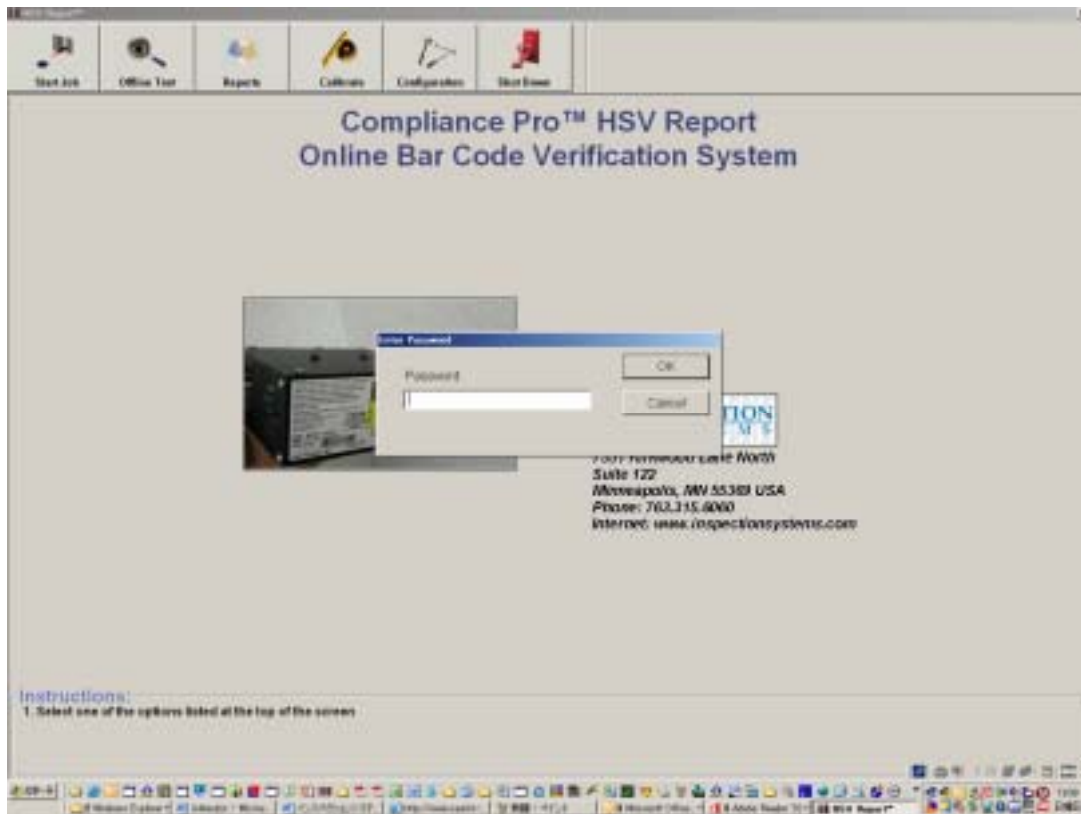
HSV Report™

Start Job
Offline Test
Reports
Calibrate
Configuration
Shut Down

Compliance Pro™ HSV Report
Online Bar Code Verification System

Enter Password
Password
OK
Cancel

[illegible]TION
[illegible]

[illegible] Lane North
Suite 122
Minneapolis, MN 55369 USA
Phone: 763.315.6060
Internet: www.inspectionsystems.com

Instructions:
1. Select one of the options listed at the top of the screen

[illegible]